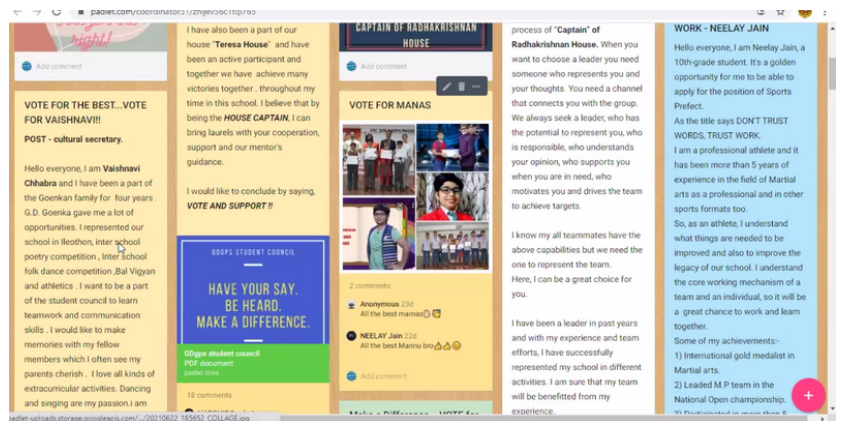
padlet.com/coordinator31/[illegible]

right!

Add comment

VOTE FOR THE BEST...VOTE FOR VAISHNAVI!!

POST - cultural secretary.

Hello everyone, I am Vaishnavi Chhabra and I have been a part of the Goenkan family for four years . G.D. Goenka gave me a lot of opportunities. I represented our school in Ileothon, inter school poetry competition , Inter school folk dance competition ,Bal Vigyan and athletics . I want to be a part of the student council to learn teamwork and communication skills . I would like to make memories with my fellow members which I often see my parents cherish . I love all kinds of extracurricular activities. Dancing and singing are my passion.i am

I have also been a part of our house "Teresa House" and have been an active participant and together we have achieve many victories together . throughout my time in this school. I believe that by being the HOUSE CAPTAIN, I can bring laurels with your cooperation, support and our mentor's guidance.

I would like to conclude by saying, VOTE AND SUPPORT !!

GDGPS STUDENT COUNCIL

HAVE YOUR SAY. BE HEARD. MAKE A DIFFERENCE.

GDgps student council
PDF document
padlet drive

18 comments

CAPTAIN OF RADHAKRISHNAN HOUSE

Add comment

VOTE FOR MANAS

2 comments

Anonymous 23d
All the best manas

NEELAY Jain 22d
All the best Mannu bro

Add comment

Make a Difference... VOTE for

process of "Captain" of Radhakrishnan House. When you want to choose a leader you need someone who represents you and your thoughts. You need a channel that connects you with the group. We always seek a leader, who has the potential to represent you, who is responsible, who understands your opinion, who supports you when you are in need, who motivates you and drives the team to achieve targets.

I know my all teammates have the above capabilities but we need the one to represent the team.
Here, I can be a great choice for you.

I have been a leader in past years and with my experience and team efforts, I have successfully represented my school in different activities. I am sure that my team will be benefitted from my experience.

WORK - NEELAY JAIN

Hello everyone, I am Neelay Jain, a 10th-grade student. It's a golden opportunity for me to be able to apply for the position of Sports Prefect.
As the title says DON'T TRUST WORDS, TRUST WORK.
I am a professional athlete and it has been more than 5 years of experience in the field of Martial arts as a professional and in other sports formats too.
So, as an athlete, I understand what things are needed to be improved and also to improve the legacy of our school. I understand the core working mechanism of a team and an individual, so it will be a great chance to work and learn together.
Some of my achievements:-
1) International gold medalist in Martial arts.
2) Leaded M.P team in the National Open championship.
3) Participated in more than 5 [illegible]

padlet-uploads.storage.googleapis.com/.../20210622_185652_COLLAGE.jpg